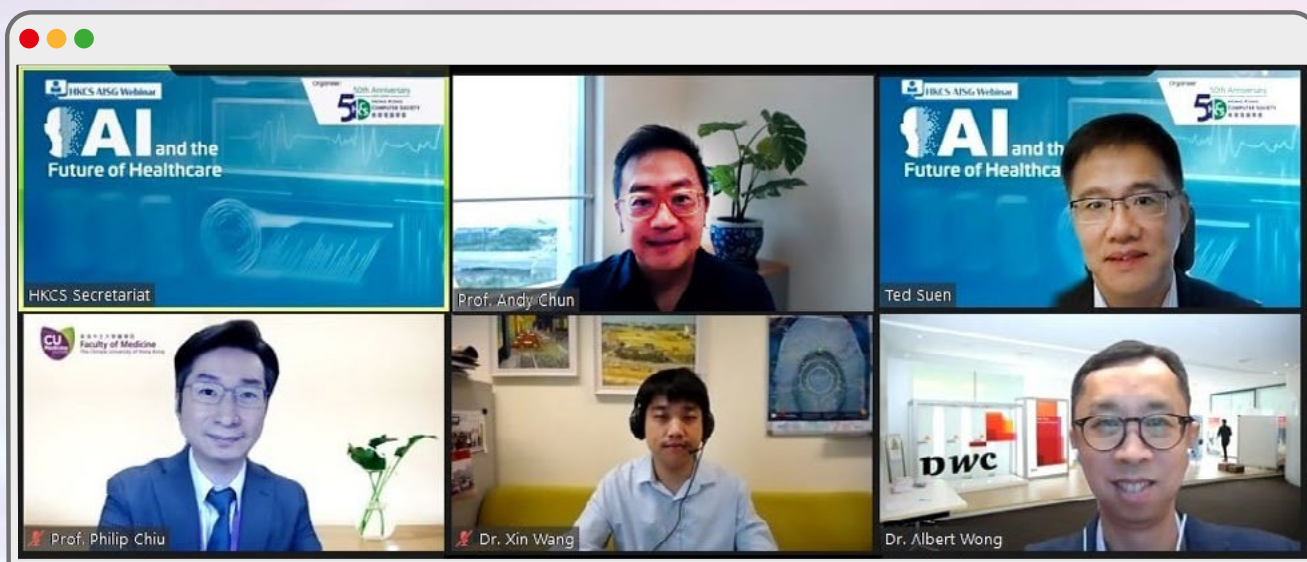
HKCS AISG Webinar
Organiser
50th Anniversary
Hong Kong COMPUTER SOCIETY
AI and the Future of Healthcare
HKCS Secretariat

Prof. Andy Chun

HKCS AISG Webinar
Organiser
50th Anniversary
AI and the Future of Healthca
Ted Suen

CU Medicine
Faculty of Medicine
The Chinese University of Hong Kong
Prof. Philip Chiu

Dr. Xin Wang

PWC
Dr. Albert Wong